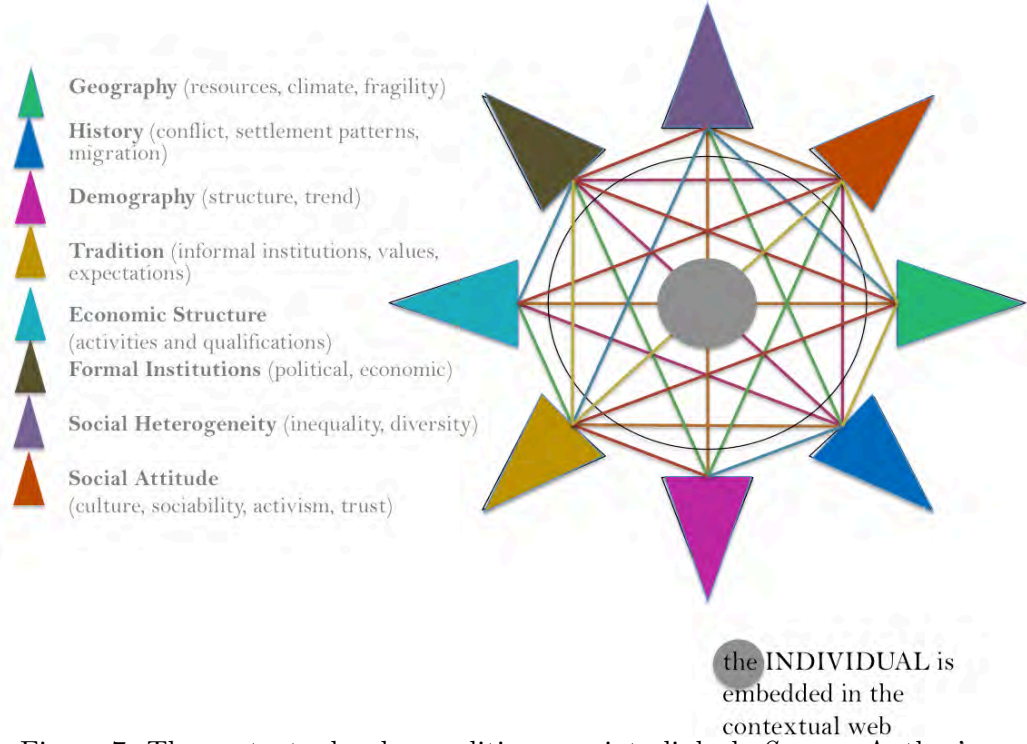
**Geography** (resources, climate, fragility)

**History** (conflict, settlement patterns, migration)

**Demography** (structure, trend)

**Tradition** (informal institutions, values, expectations)

**Economic Structure** (activities and qualifications)

**Formal Institutions** (political, economic)

**Social Heterogeneity** (inequality, diversity)

**Social Attitude** (culture, sociability, activism, trust)

the INDIVIDUAL is embedded in the contextual web

Figure 7: The contextual web: conditions are interlinked. Source: Author's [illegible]